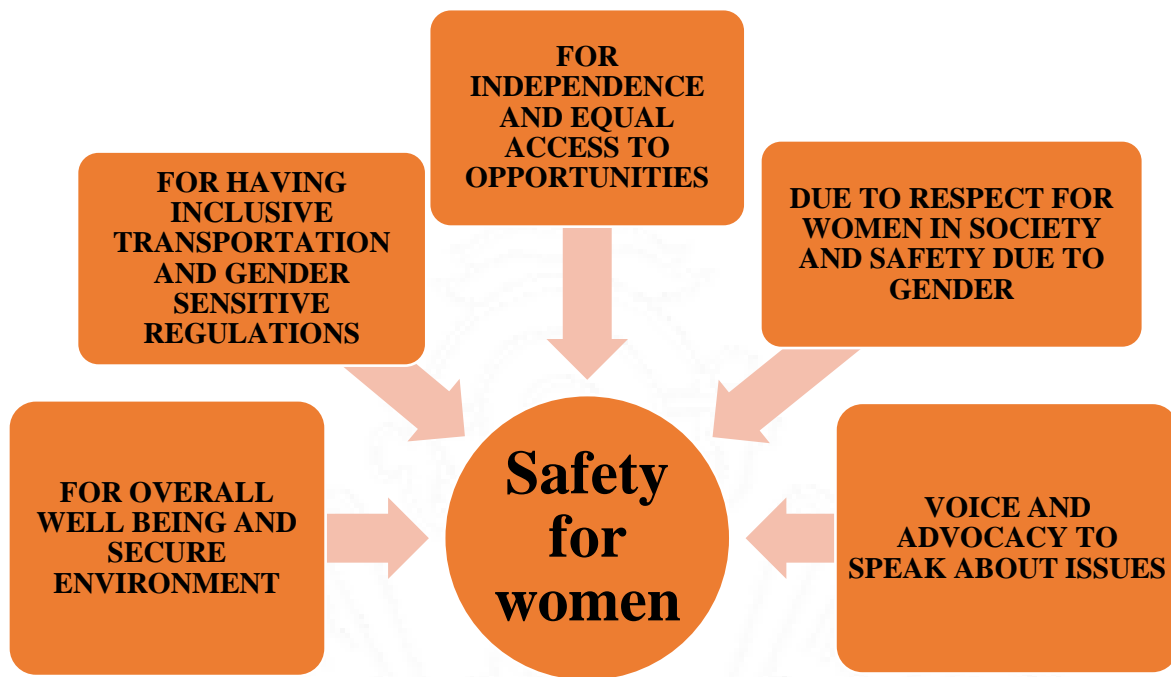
FOR INDEPENDENCE AND EQUAL ACCESS TO OPPORTUNITIES

FOR HAVING INCLUSIVE TRANSPORTATION AND GENDER SENSITIVE REGULATIONS

DUE TO RESPECT FOR WOMEN IN SOCIETY AND SAFETY DUE TO GENDER

FOR OVERALL WELL BEING AND SECURE ENVIRONMENT

Safety for women

VOICE AND ADVOCACY TO SPEAK ABOUT ISSUES